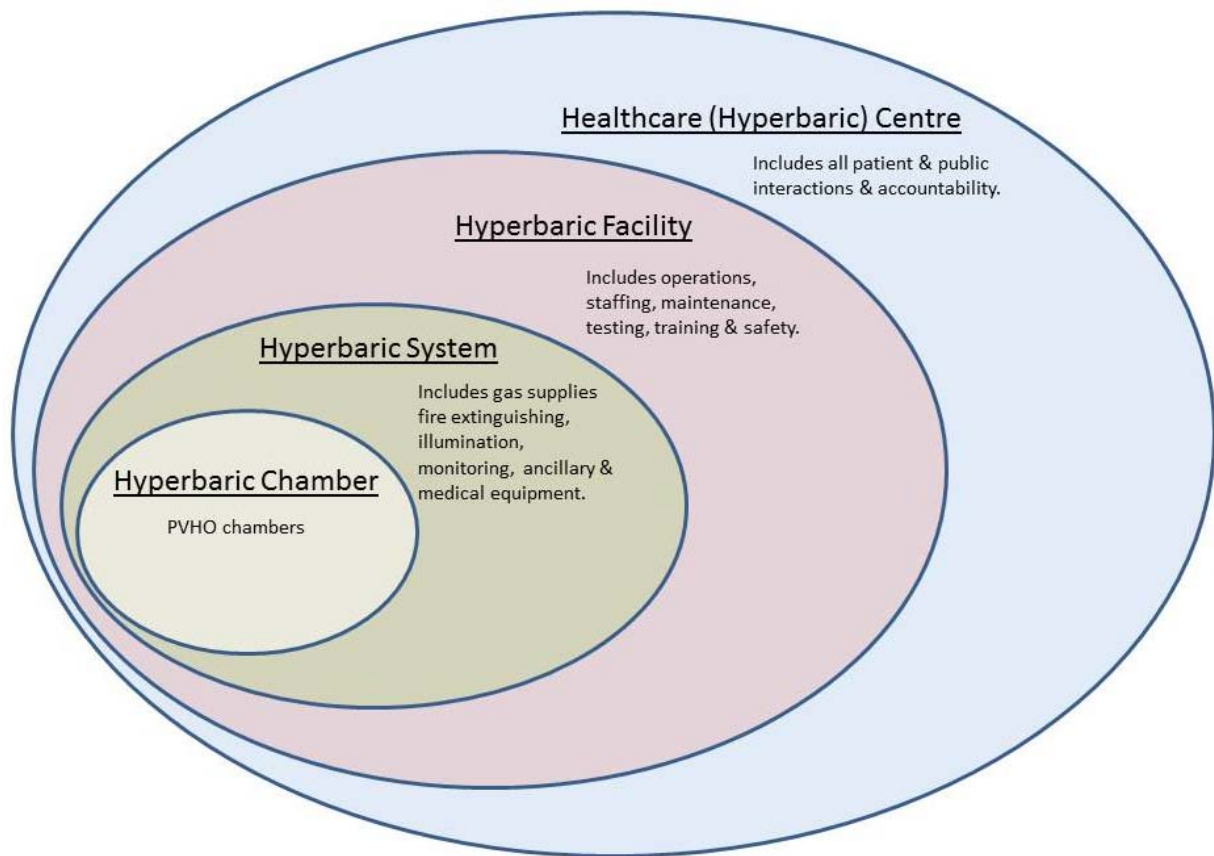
Healthcare (Hyperbaric) Centre

Includes all patient & public interactions & accountability.

Hyperbaric Facility

Includes operations, staffing, maintenance, testing, training & safety.

Hyperbaric System

Includes gas supplies fire extinguishing, illumination, monitoring, ancillary & medical equipment.

Hyperbaric Chamber

PVHO chambers